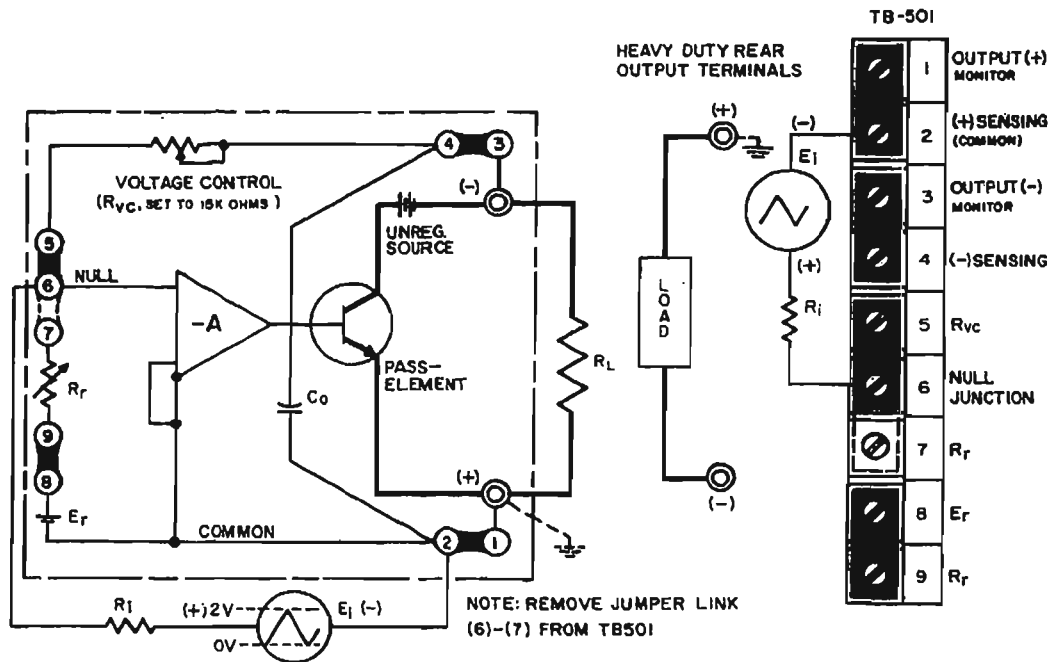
TB-501

HEAVY DUTY REAR OUTPUT TERMINALS

VOLTAGE CONTROL ($R_{VC}$, SET TO 15K OHMS)

4 3

(−)

UNREG. SOURCE

5

6 NULL

7

$R_r$

9

8

$E_r$

−A

PASS-ELEMENT

$C_o$

$R_L$

(+)

COMMON

2 1

$R_1$ (+)2V $E_1$ (−)

0V

(+)

(−)

$E_1$

(+)

$R_i$

LOAD

(−)

NOTE: REMOVE JUMPER LINK (6)-(7) FROM TB501

| 1 | OUTPUT(+) MONITOR |
|---|---|
| 2 | (+)SENSING (COMMON) |
| 3 | OUTPUT(−) MONITOR |
| 4 | (−)SENSING |
| 5 | $R_{VC}$ |
| 6 | NULL JUNCTION |
| 7 | $R_r$ |
| 8 | $E_r$ |
| 9 | $R_r$ |